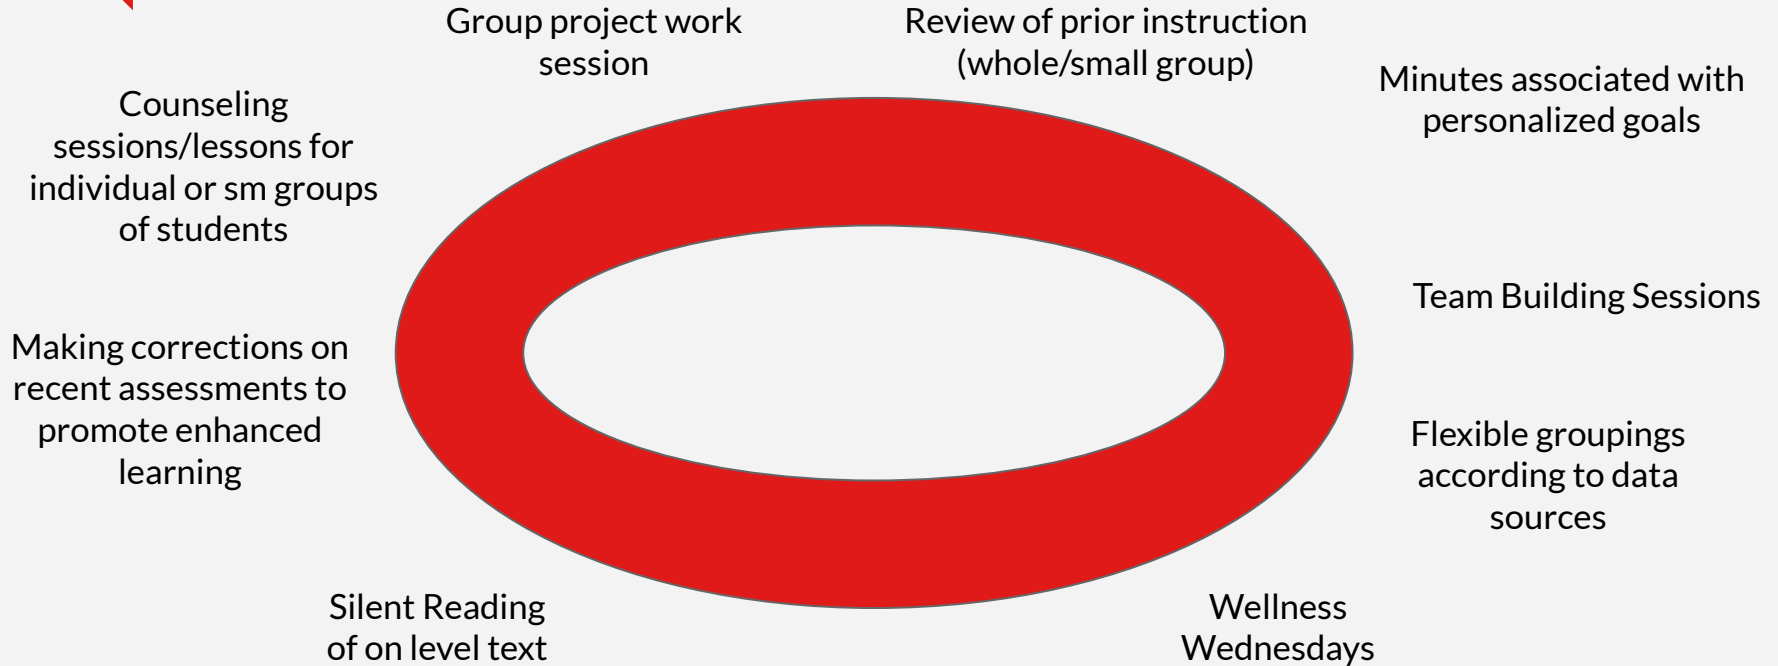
Group project work session

Review of prior instruction (whole/small group)

Minutes associated with personalized goals

Counseling sessions/lessons for individual or sm groups of students

Team Building Sessions

Making corrections on recent assessments to promote enhanced learning

Flexible groupings according to data sources

Silent Reading of on level text

Wellness Wednesdays